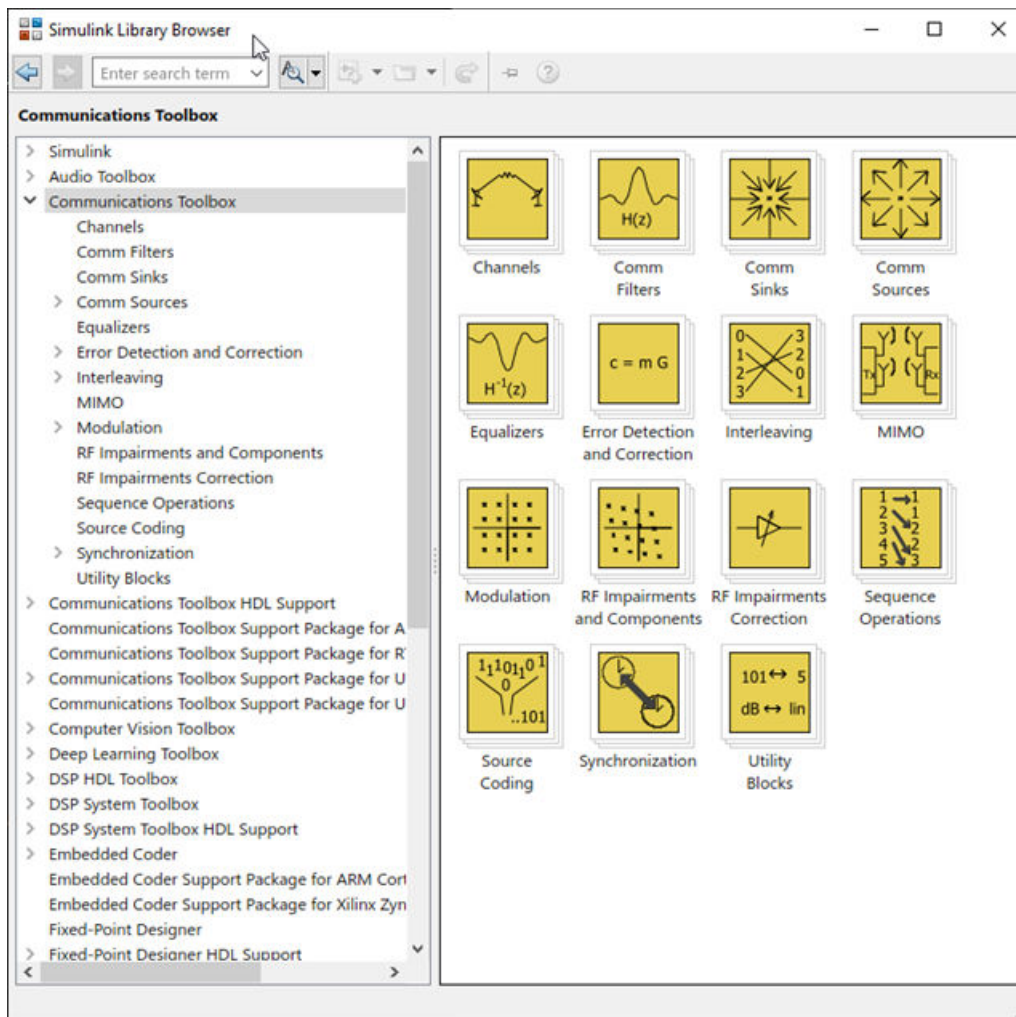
Simulink Library Browser

Enter search term

Communications Toolbox

Simulink
Audio Toolbox
Communications Toolbox
Channels
Comm Filters
Comm Sinks
Comm Sources
Equalizers
Error Detection and Correction
Interleaving
MIMO
Modulation
RF Impairments and Components
RF Impairments Correction
Sequence Operations
Source Coding
Synchronization
Utility Blocks
Communications Toolbox HDL Support
Communications Toolbox Support Package for A
Communications Toolbox Support Package for R
Communications Toolbox Support Package for U
Communications Toolbox Support Package for U
Computer Vision Toolbox
Deep Learning Toolbox
DSP HDL Toolbox
DSP System Toolbox
DSP System Toolbox HDL Support
Embedded Coder
Embedded Coder Support Package for ARM Cor
Embedded Coder Support Package for Xilinx Zyn
Fixed-Point Designer
Fixed-Point Designer HDL Support

H(z)
Channels
Comm Filters
Comm Sinks
Comm Sources

$H^{-1}(z)$
c = m G
0 1 2 3 3 2 0 1
Tx Rx
Equalizers
Error Detection and Correction
Interleaving
MIMO

1 2 3 4 5 1 1 2 2 3
Modulation
RF Impairments and Components
RF Impairments Correction
Sequence Operations

$1_1 1 0 1_1 0\ 1$ 0 ..101
101 ↔ 5
dB ↔ lin
Source Coding
Synchronization
Utility Blocks